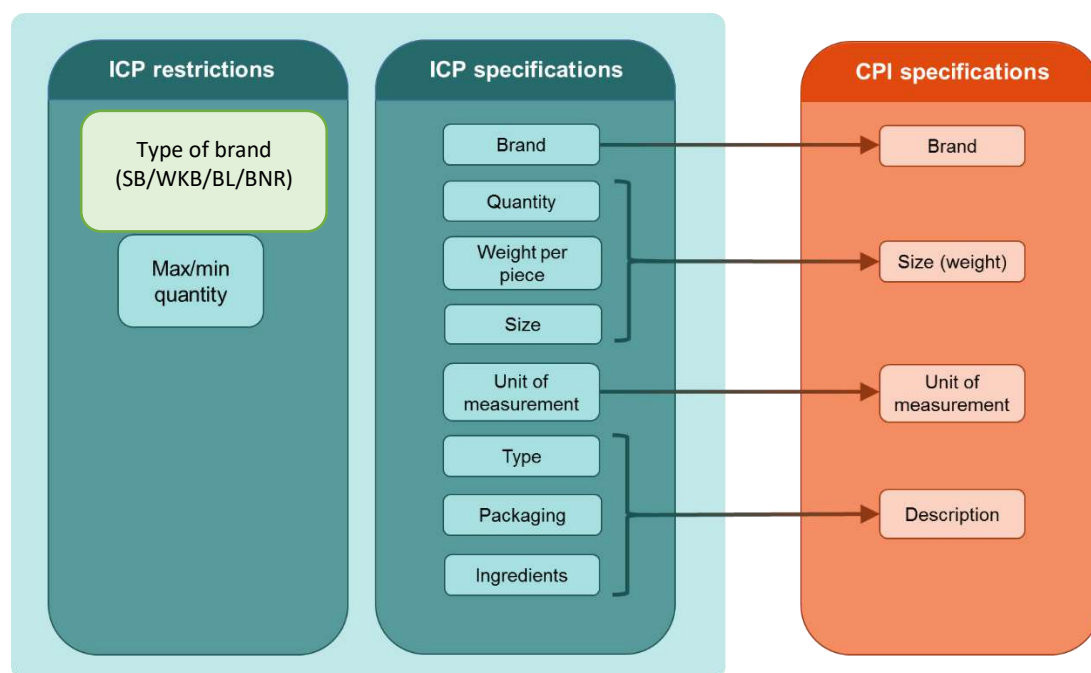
ICP restrictions

Type of brand (SB/WKB/BL/BNR)

Max/min quantity

ICP specifications

Brand

Quantity

Weight per piece

Size

Unit of measurement

Type

Packaging

Ingredients

CPI specifications

Brand

Size (weight)

Unit of measurement

Description